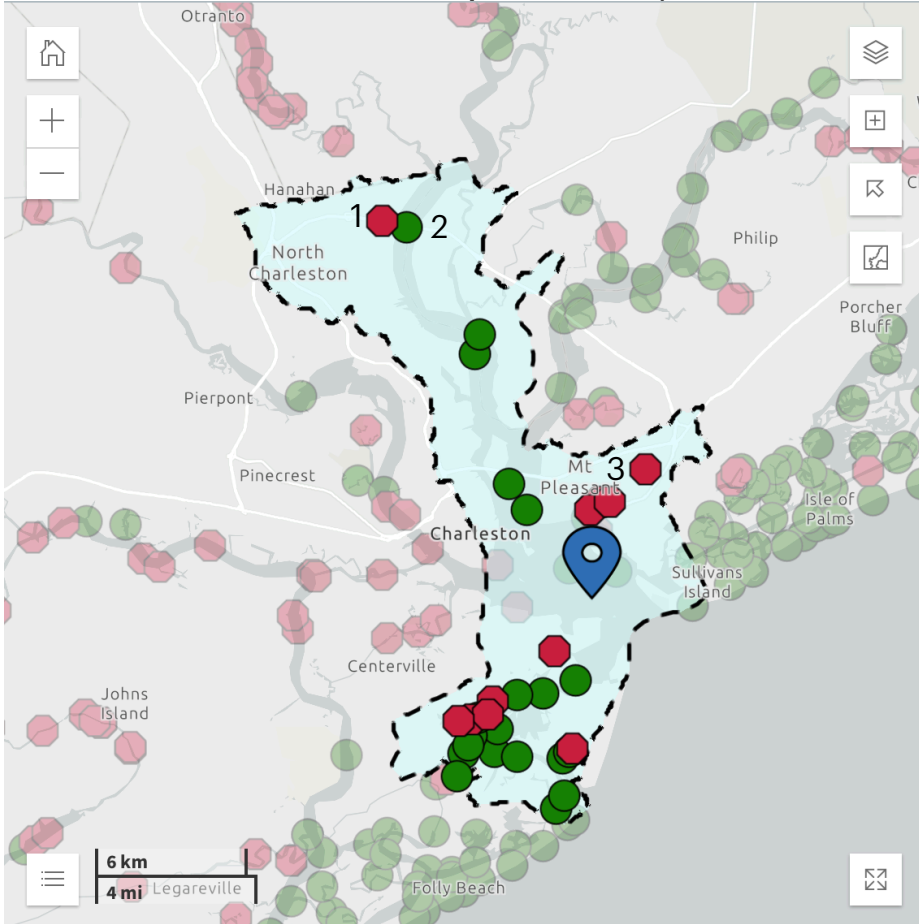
Otranto

Hanahan

1

2

North Charleston

Philip

Porcher Bluff

Pierpont

Pinecrest

3

Mt Pleasant

Isle of Palms

Charleston

Sullivans Island

Centerville

Johns Island

6 km

4 mi

Legareville

Folly Beach